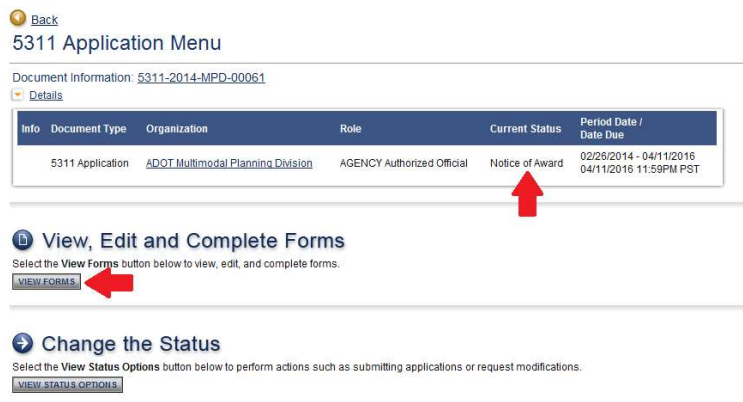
Back

5311 Application Menu

Document Information: 5311-2014-MPD-00061

Details

| Info | Document Type | Organization | Role | Current Status | Period Date / Date Due |
|---|---|---|---|---|---|
| | 5311 Application | ADOT Multimodal Planning Division | AGENCY Authorized Official | Notice of Award | 02/26/2014 - 04/11/2016 04/11/2016 11:59PM PST |

View, Edit and Complete Forms

Select the View Forms button below to view, edit, and complete forms.

VIEW FORMS

Change the Status

Select the View Status Options button below to perform actions such as submitting applications or request modifications.

VIEW STATUS OPTIONS